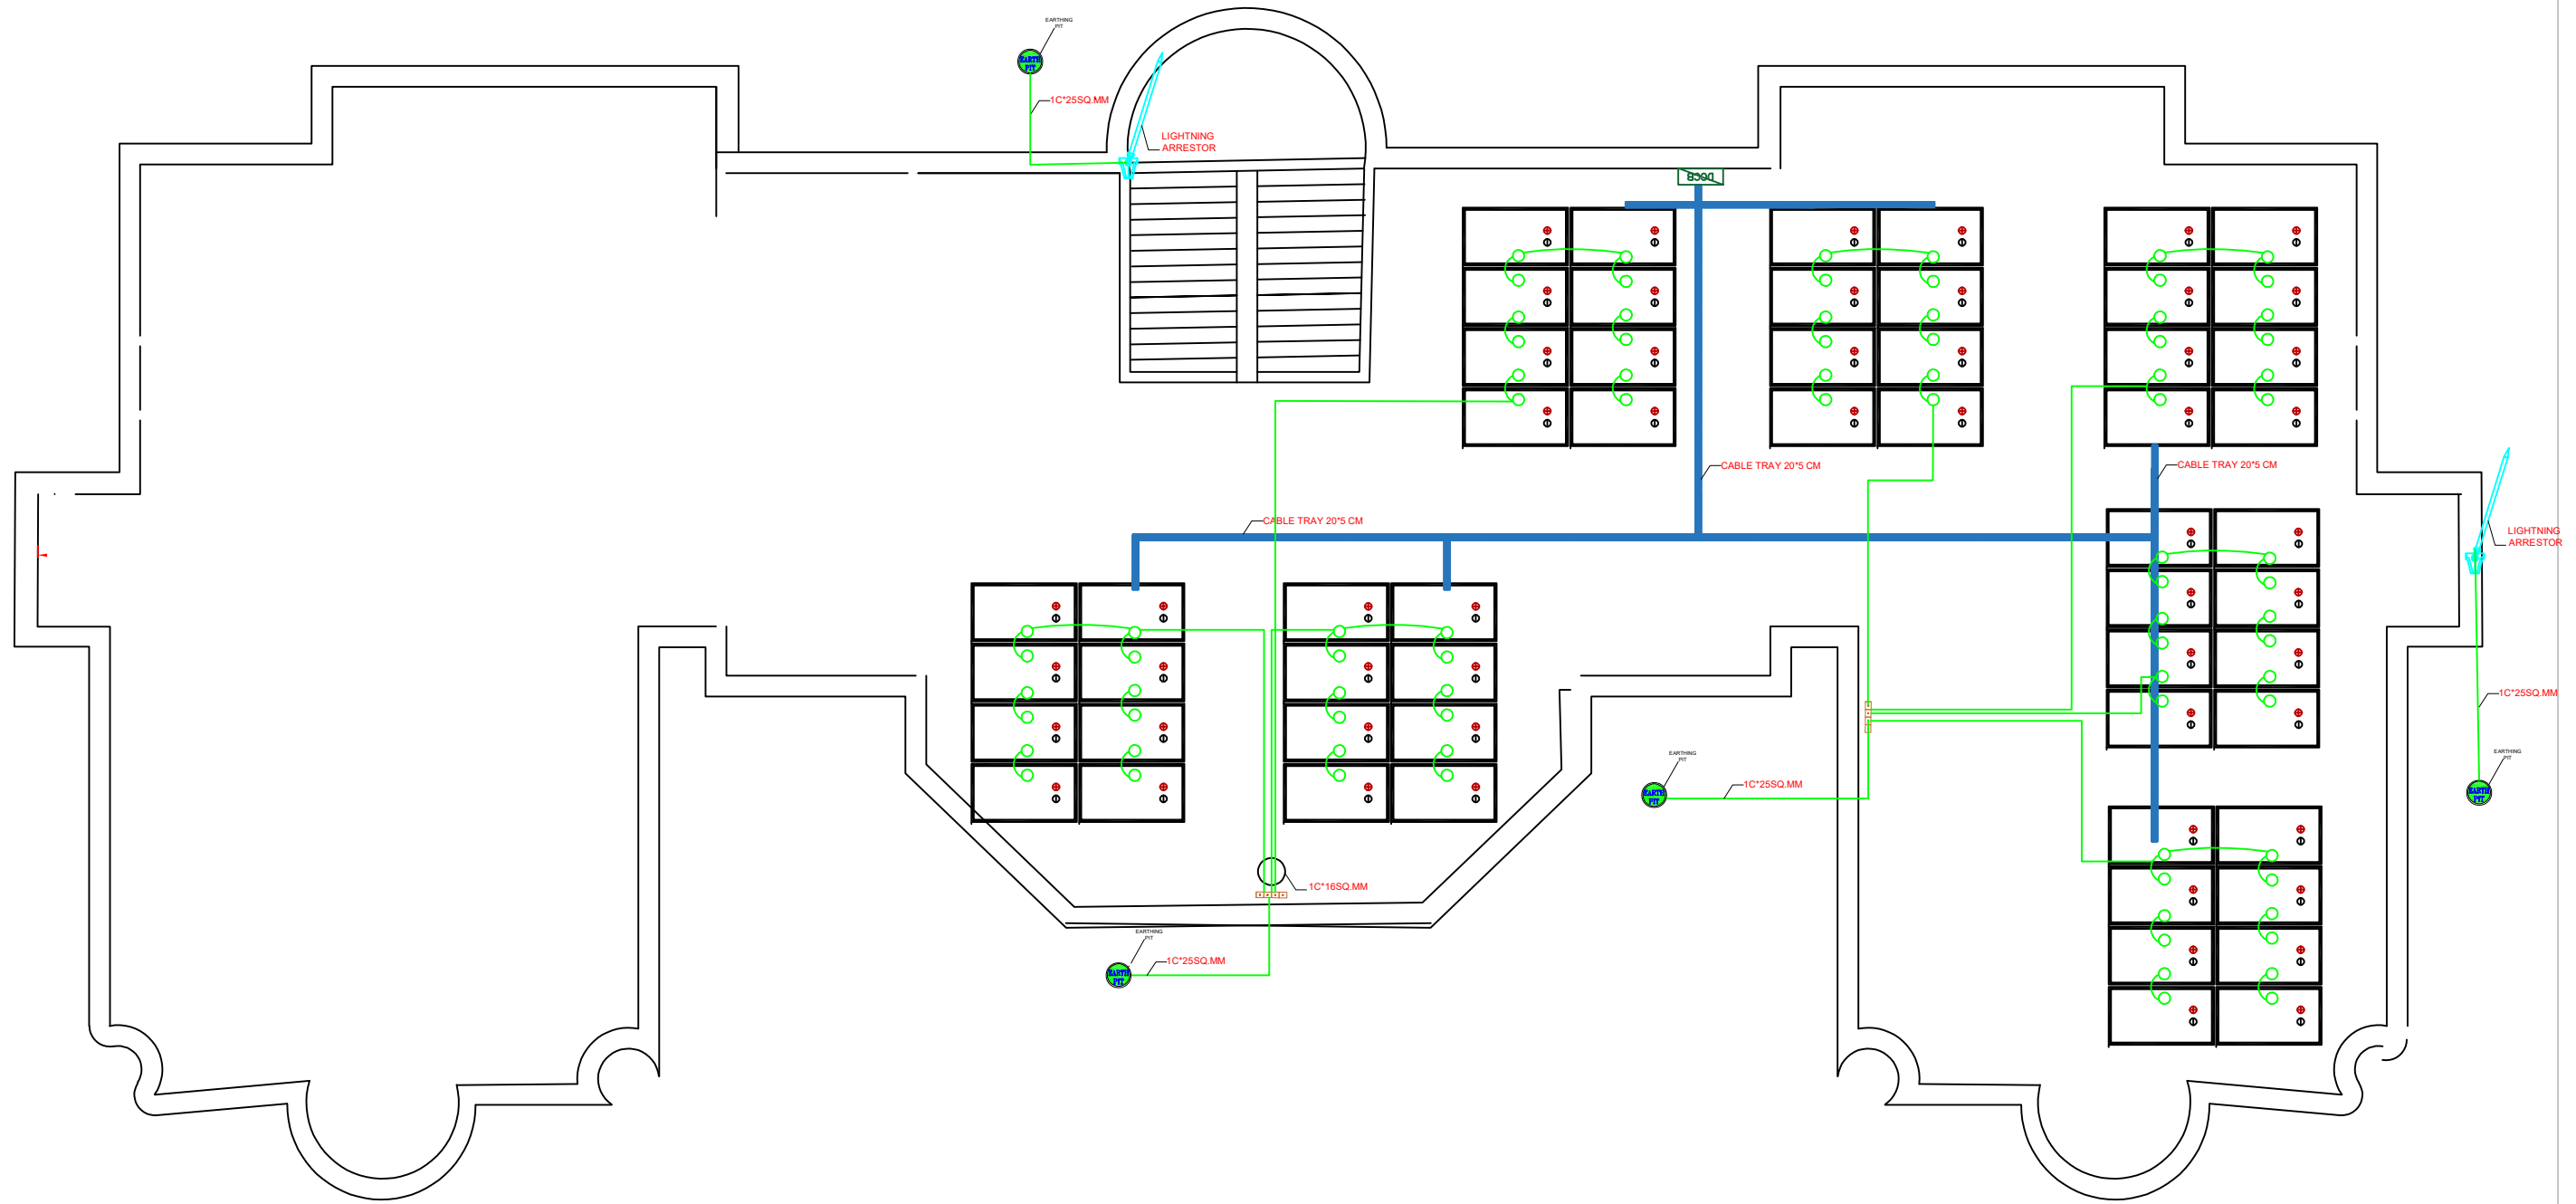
EARTHING PIT

EARTH PIT

1C*25SQ.MM

LIGHTNING ARRESTOR

DCDB

CABLE TRAY 20*5 CM

CABLE TRAY 20*5 CM

CABLE TRAY 20*5 CM

LIGHTNING ARRESTOR

1C*25SQ.MM

EARTHING PIT

EARTH PIT

1C*25SQ.MM

EARTHING PIT

EARTH PIT

EARTHING PIT

EARTH PIT

1C*16SQ.MM

EARTHING PIT

EARTH PIT

1C*25SQ.MM